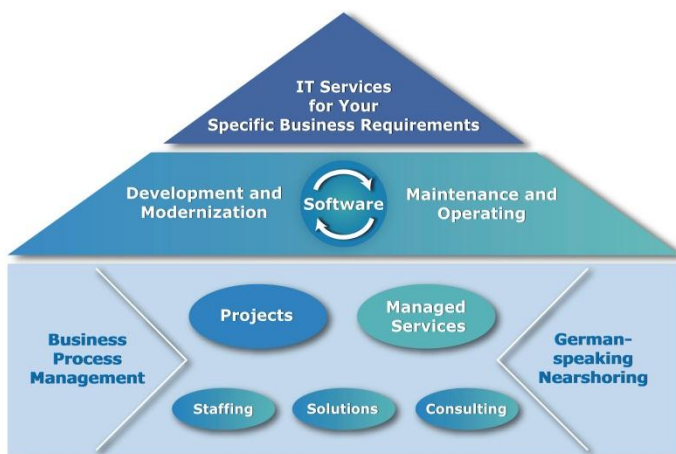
IT Services for Your Specific Business Requirements

Development and Modernization

Software

Maintenance and Operating

Business Process Management

Projects

Managed Services

German-speaking Nearshoring

Staffing

Solutions

Consulting